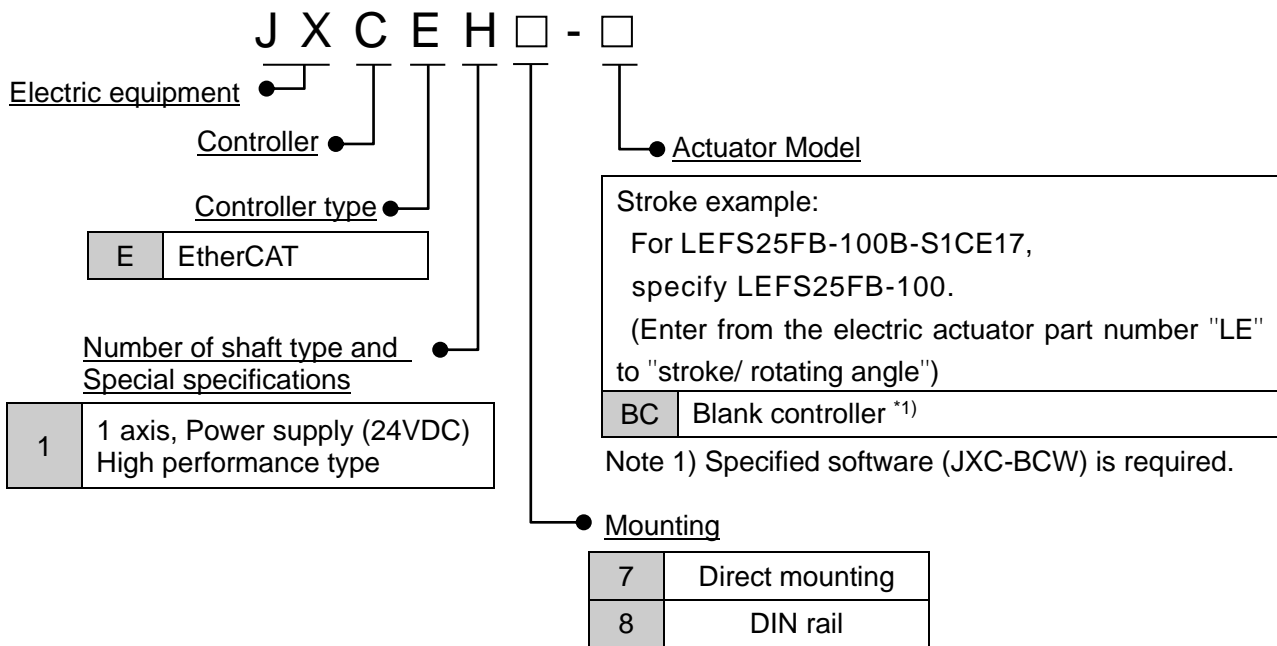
J X C E H □ - □

Electric equipment

Controller

Controller type

| E | EtherCAT |
|---|---|

Number of shaft type and Special specifications

| 1 | 1 axis, Power supply (24VDC) High performance type |
|---|---|

Actuator Model

Stroke example:
For LEFS25FB-100B-S1CE17,
specify LEFS25FB-100.
(Enter from the electric actuator part number "LE" to "stroke/ rotating angle")

| BC | Blank controller $^{*1)}$ |
|---|---|

Note 1) Specified software (JXC-BCW) is required.

Mounting

| 7 | Direct mounting |
|---|---|
| 8 | DIN rail |